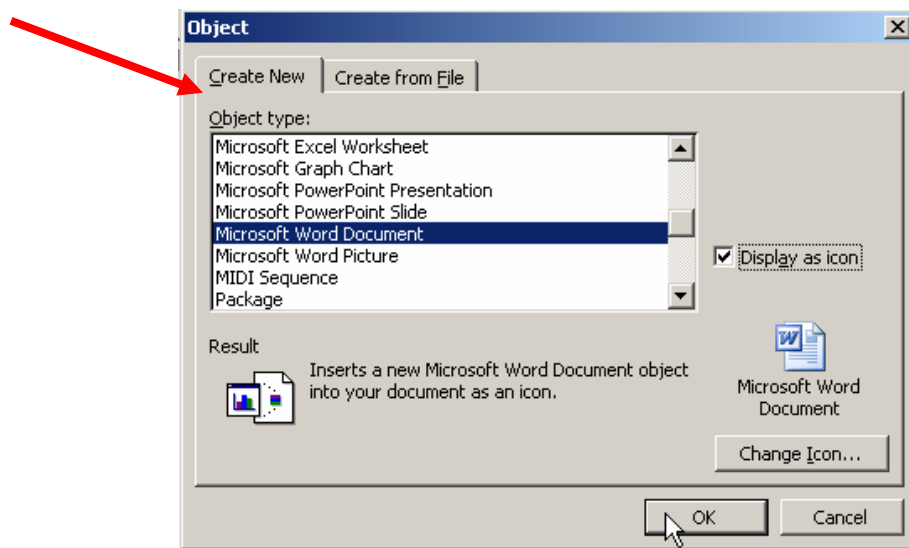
Object

Create New | Create from File

Object type:

Microsoft Excel Worksheet
Microsoft Graph Chart
Microsoft PowerPoint Presentation
Microsoft PowerPoint Slide
Microsoft Word Document
Microsoft Word Picture
MIDI Sequence
Package

Display as icon

Result

Inserts a new Microsoft Word Document object into your document as an icon.

Microsoft Word Document

Change Icon...

OK

Cancel